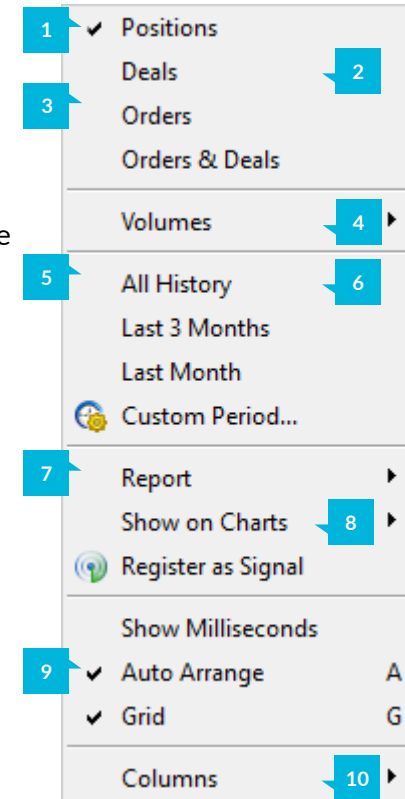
1 Positions
Deals 2
3 Orders
Orders & Deals
Volumes 4
5 All History 6
Last 3 Months
Last Month
Custom Period...
7 Report
Show on Charts 8
Register as Signal
Show Milliseconds
9 Auto Arrange A
Grid G
Columns 10

e